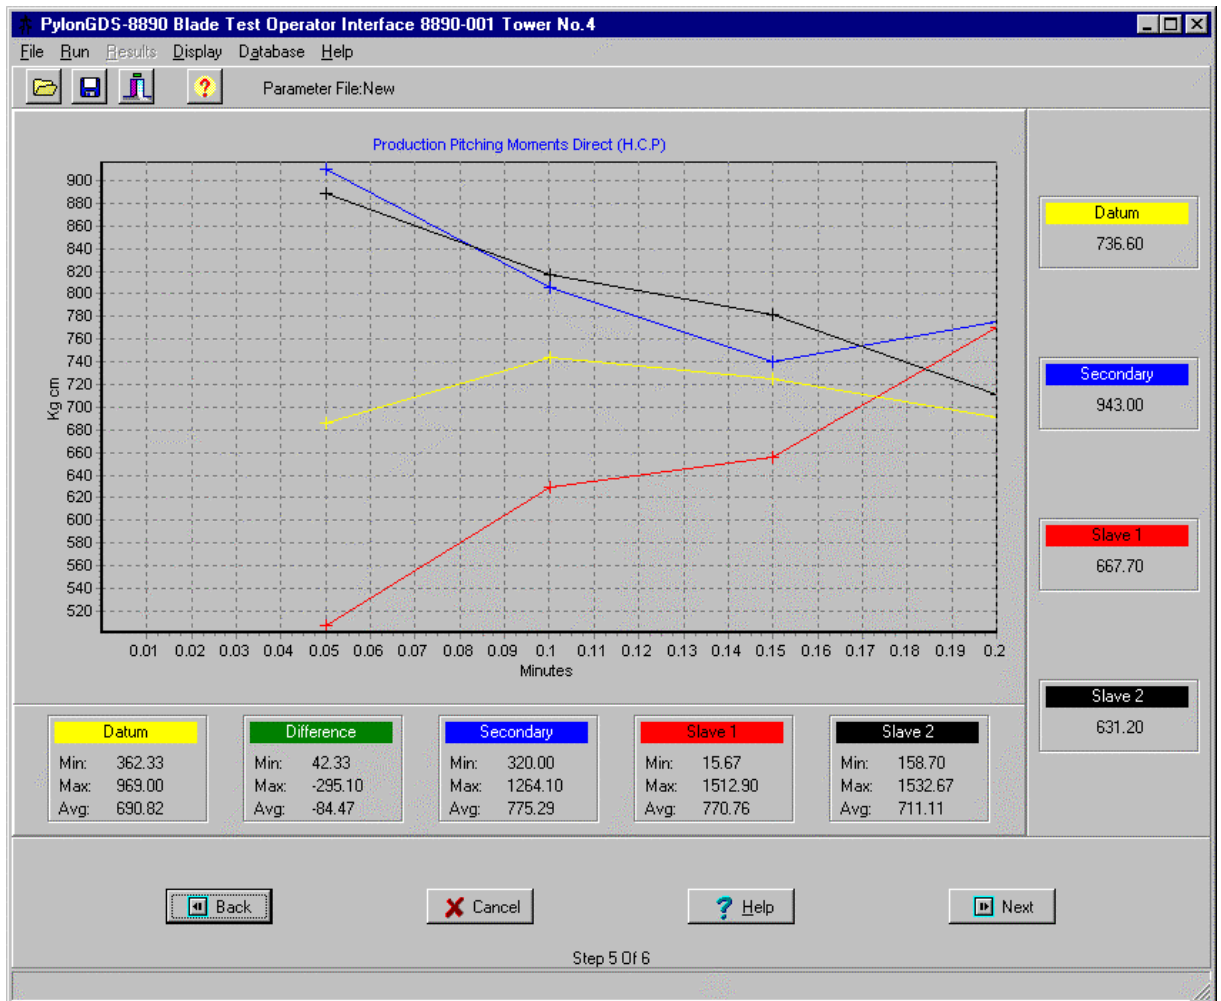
PylonGDS-8890 Blade Test Operator Interface 8890-001 Tower No.4

File Run Results Display Database Help

Parameter File:New

Production Pitching Moments Direct (H.C.P)

900
880
860
840
820
800
780
760
740
720
700
680
660
640
620
600
580
560
540
520

Kg cm

0.01 0.02 0.03 0.04 0.05 0.06 0.07 0.08 0.09 0.1 0.11 0.12 0.13 0.14 0.15 0.16 0.17 0.18 0.19 0.2

Minutes

Datum
736.60

Secondary
943.00

Slave 1
667.70

Slave 2
631.20

| Datum | |
|---|---|
| Min: | 362.33 |
| Max: | 969.00 |
| Avg: | 690.82 |

| Difference | |
|---|---|
| Min: | 42.33 |
| Max: | -295.10 |
| Avg: | -84.47 |

| Secondary | |
|---|---|
| Min: | 320.00 |
| Max: | 1264.10 |
| Avg: | 775.29 |

| Slave 1 | |
|---|---|
| Min: | 15.67 |
| Max: | 1512.90 |
| Avg: | 770.76 |

| Slave 2 | |
|---|---|
| Min: | 158.70 |
| Max: | 1532.67 |
| Avg: | 711.11 |

Back
Cancel
Help
Next

Step 5 Of 6